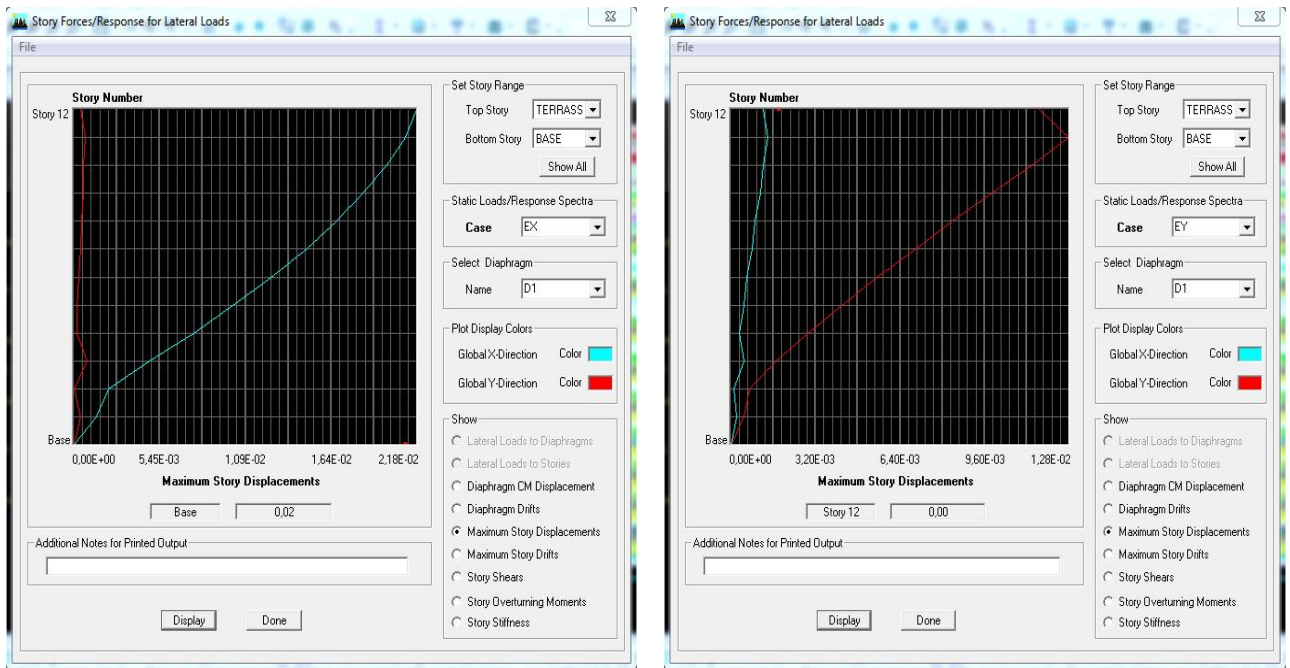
Story Forces/Response for Lateral Loads

File

Story Number

Story 12

Base

0,00E+00 5,45E-03 1,09E-02 1,64E-02 2,18E-02

Maximum Story Displacements

Base 0,02

Set Story Range

Top Story TERRASS

Bottom Story BASE

Show All

Static Loads/Response Spectra

Case EX

Select Diaphragm

Name D1

Plot Display Colors

Global X-Direction Color

Global Y-Direction Color

Show

Lateral Loads to Diaphragms

Lateral Loads to Stories

Diaphragm CM Displacement

Diaphragm Drifts

Maximum Story Displacements

Maximum Story Drifts

Story Shears

Story Overturning Moments

Story Stiffness

Additional Notes for Printed Output

Display Done

Story Forces/Response for Lateral Loads

File

Story Number

Story 12

Base

0,00E+00 3,20E-03 6,40E-03 9,60E-03 1,28E-02

Maximum Story Displacements

Story 12 0,00

Set Story Range

Top Story TERRASS

Bottom Story BASE

Show All

Static Loads/Response Spectra

Case EY

Select Diaphragm

Name D1

Plot Display Colors

Global X-Direction Color

Global Y-Direction Color

Show

Lateral Loads to Diaphragms

Lateral Loads to Stories

Diaphragm CM Displacement

Diaphragm Drifts

Maximum Story Displacements

Maximum Story Drifts

Story Shears

Story Overturning Moments

Story Stiffness

Additional Notes for Printed Output

Display Done